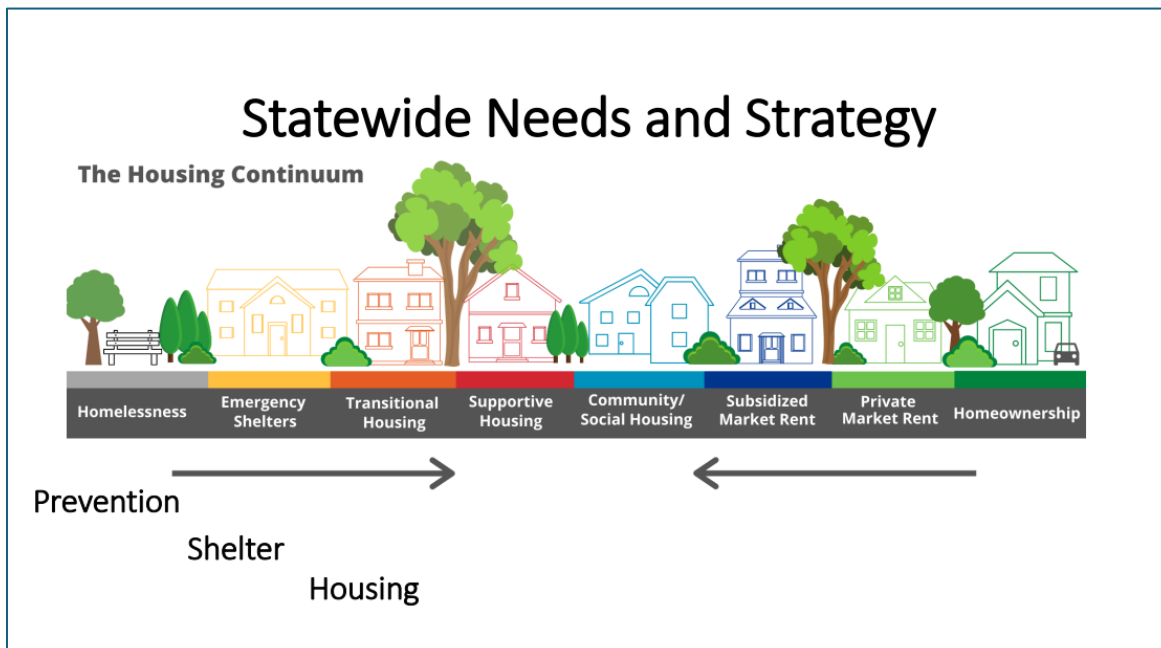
Statewide Needs and Strategy

The Housing Continuum

| Homelessness | Emergency Shelters | Transitional Housing | Supportive Housing | Community/ Social Housing | Subsidized Market Rent | Private Market Rent | Homeownership |
|---|---|---|---|---|---|---|---|

Prevention

Shelter

Housing